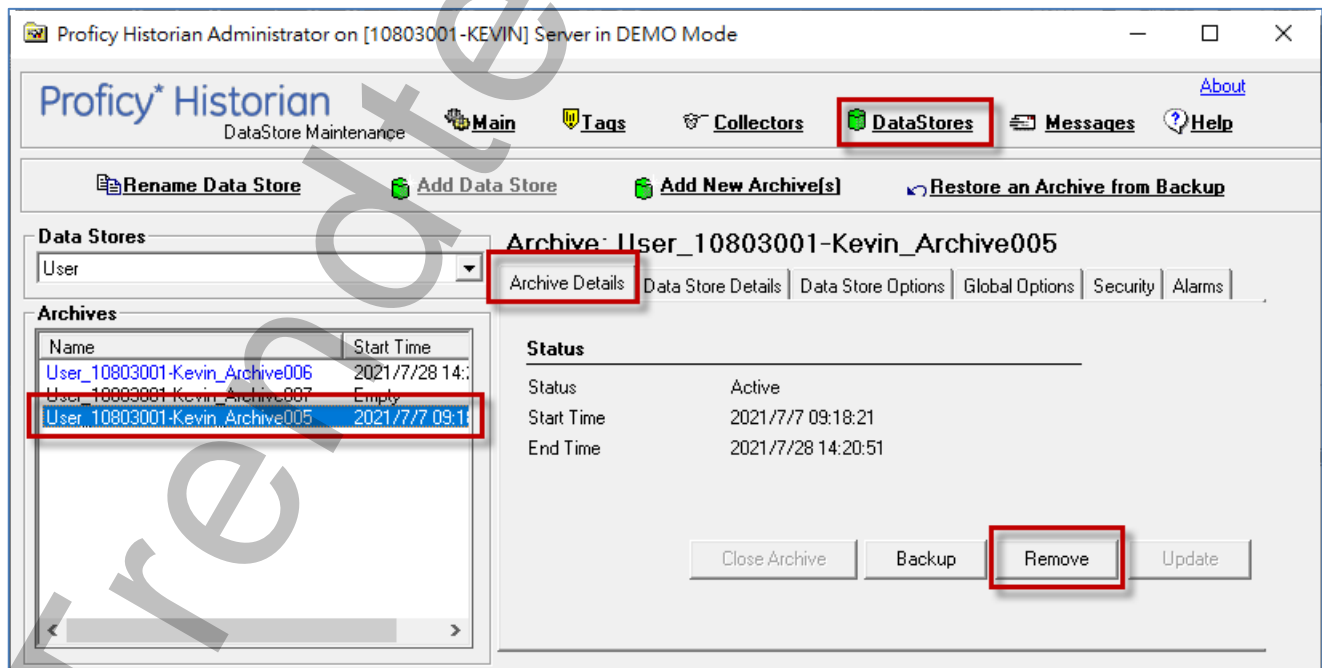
Proficy Historian Administrator on [10803001-KEVIN] Server in DEMO Mode

Proficy* Historian
DataStore Maintenance

About

Main Tags Collectors DataStores Messages Help

Rename Data Store Add Data Store Add New Archive(s) Restore an Archive from Backup

Data Stores
User

Archives

| Name | Start Time |
|---|---|
| User_10803001-Kevin_Archive006 | 2021/7/28 14:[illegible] |
| User_10803001-Kevin_Archive007 | Empty |
| User_10803001-Kevin_Archive005 | 2021/7/7 09:1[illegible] |

Archive: User_10803001-Kevin_Archive005

Archive Details | Data Store Details | Data Store Options | Global Options | Security | Alarms

Status

Status Active
Start Time 2021/7/7 09:18:21
End Time 2021/7/28 14:20:51

Close Archive Backup Remove Update

rendte